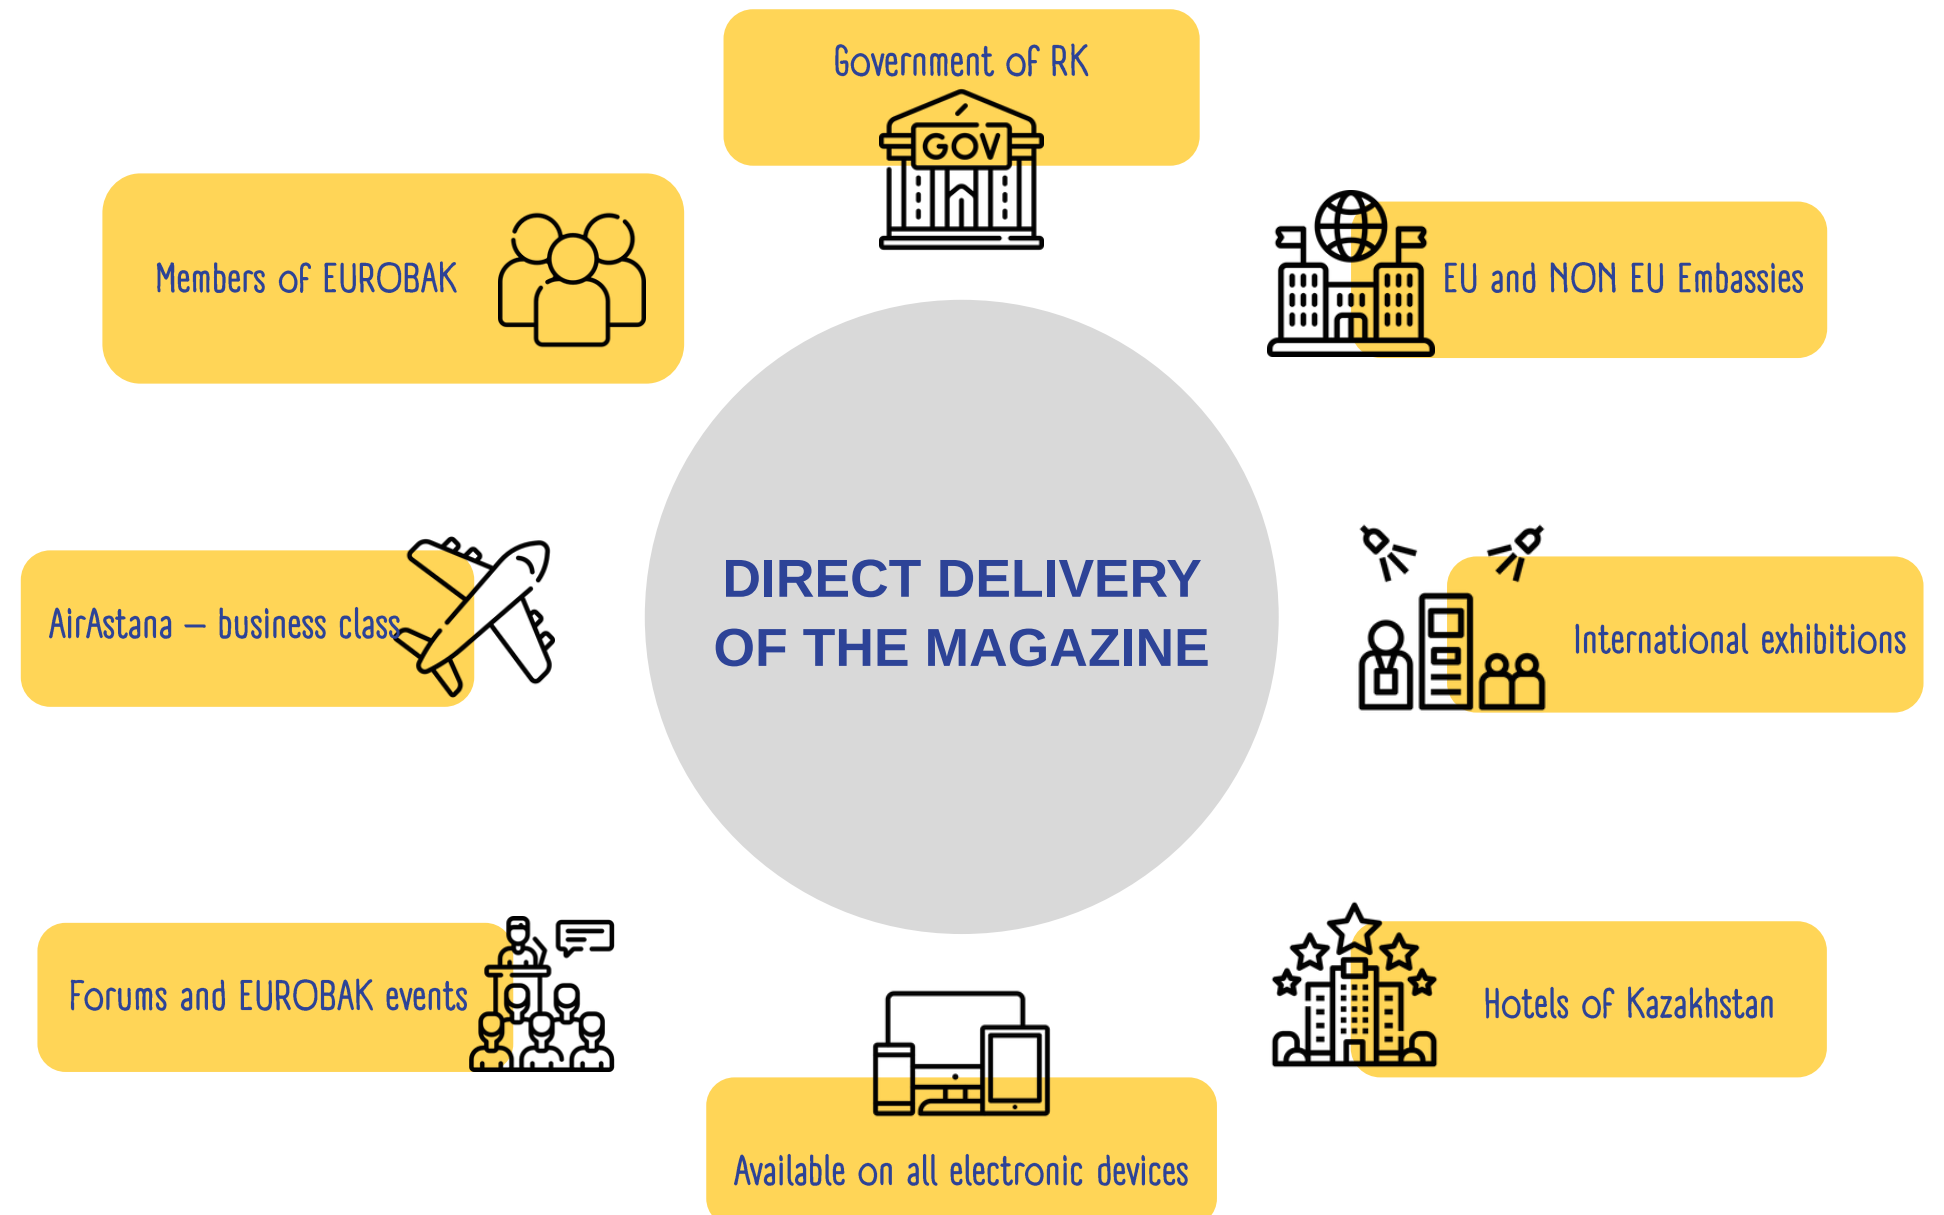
Government of RK

GOV

Members of EUROBAK

EU and NON EU Embassies

DIRECT DELIVERY OF THE MAGAZINE

AirAstana – business class

International exhibitions

Forums and EUROBAK events

Hotels of Kazakhstan

Available on all electronic devices